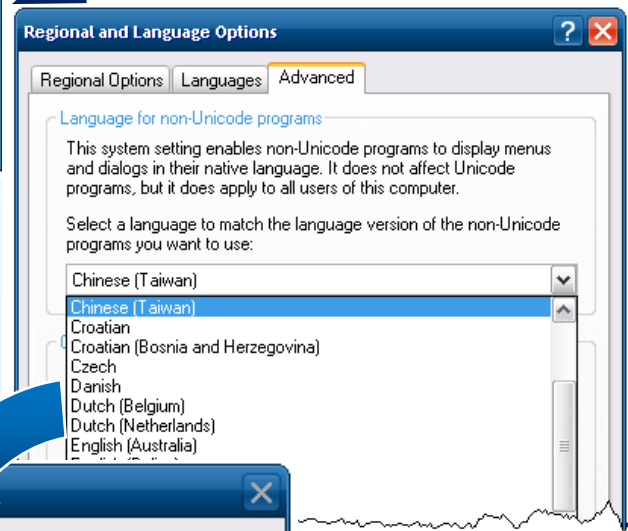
Regional and Language Options

Regional Options | Languages | Advanced

Language for non-Unicode programs

This system setting enables non-Unicode programs to display menus and dialogs in their native language. It does not affect Unicode programs, but it does apply to all users of this computer.

Select a language to match the language version of the non-Unicode programs you want to use:

Chinese (Taiwan)

Chinese (Taiwan)
Croatian
Croatian (Bosnia and Herzegovina)
Czech
Danish
Dutch (Belgium)
Dutch (Netherlands)
English (Australia)
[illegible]